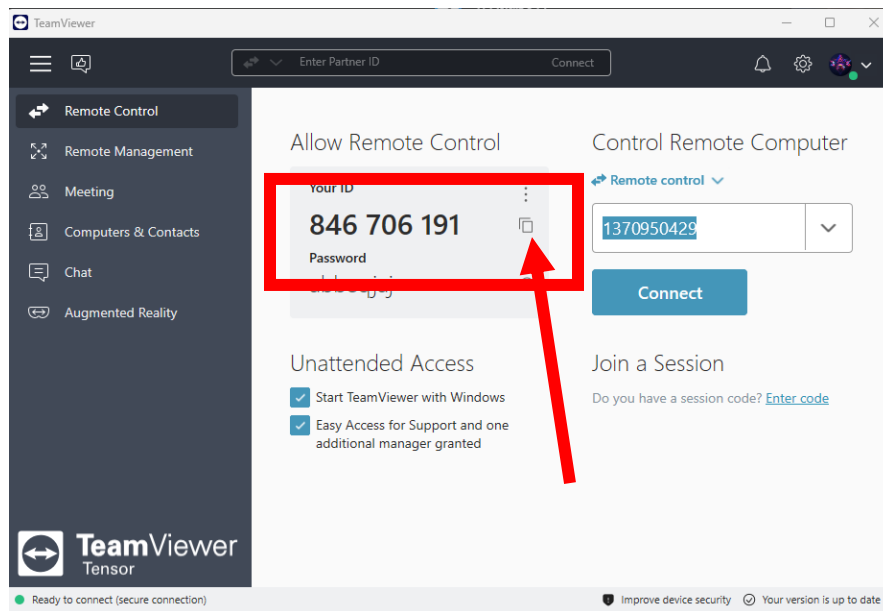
TeamViewer

Enter Partner ID
Connect

Remote Control
Remote Management
Meeting
Computers & Contacts
Chat
Augmented Reality

TeamViewer
Tensor

Allow Remote Control

Your ID
846 706 191
Password
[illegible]

Control Remote Computer

Remote control

1370950429

Connect

Unattended Access

Start TeamViewer with Windows
Easy Access for Support and one additional manager granted

Join a Session

Do you have a session code? Enter code

Ready to connect (secure connection)
Improve device security
Your version is up to date